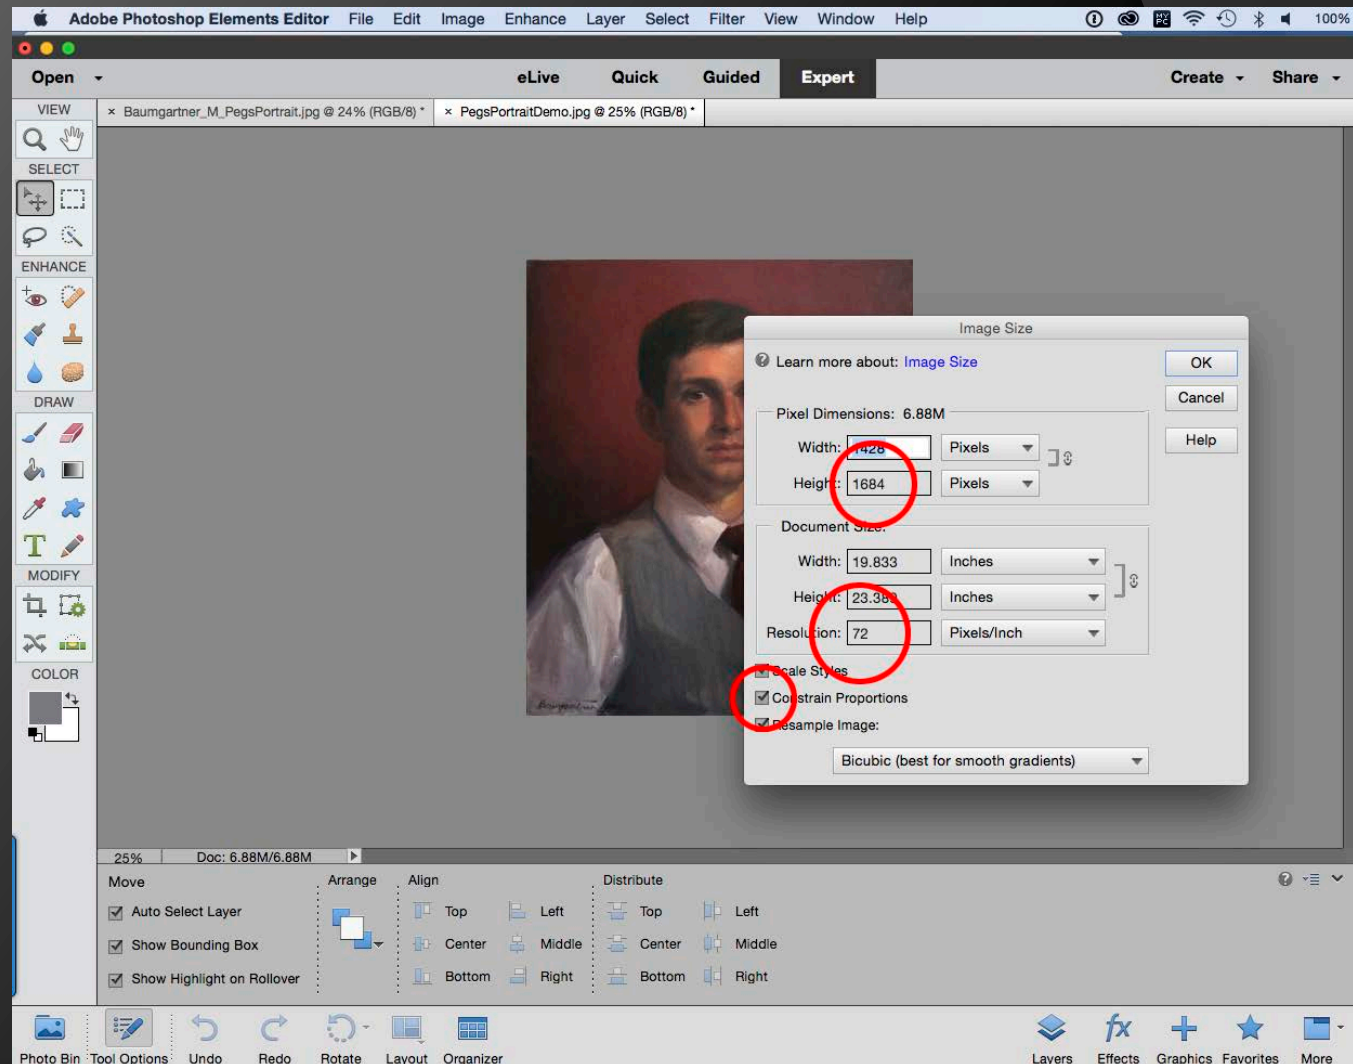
Adobe Photoshop Elements Editor File Edit Image Enhance Layer Select Filter View Window Help 100%

Open eLive Quick Guided Expert Create Share

VIEW
SELECT
ENHANCE
DRAW
MODIFY
COLOR

× Baumgartner_M_PegsPortrait.jpg @ 24% (RGB/8) * × PegsPortraitDemo.jpg @ 25% (RGB/8) *

Image Size

Learn more about: Image Size

OK
Cancel
Help

Pixel Dimensions: 6.88M

Width: 1428 Pixels
Height: 1684 Pixels

Document Size:

Width: 19.833 Inches
Height: 23.38 Inches
Resolution: 72 Pixels/Inch

Scale Styles
Constrain Proportions
Resample Image:

Bicubic (best for smooth gradients)

25% Doc: 6.88M/6.88M

Move
Auto Select Layer
Show Bounding Box
Show Highlight on Rollover

Arrange

Align
Top Left
Center Middle
Bottom Right

Distribute
Top Left
Center Middle
Bottom Right

Photo Bin Tool Options Undo Redo Rotate Layout Organizer Layers Effects Graphics Favorites More